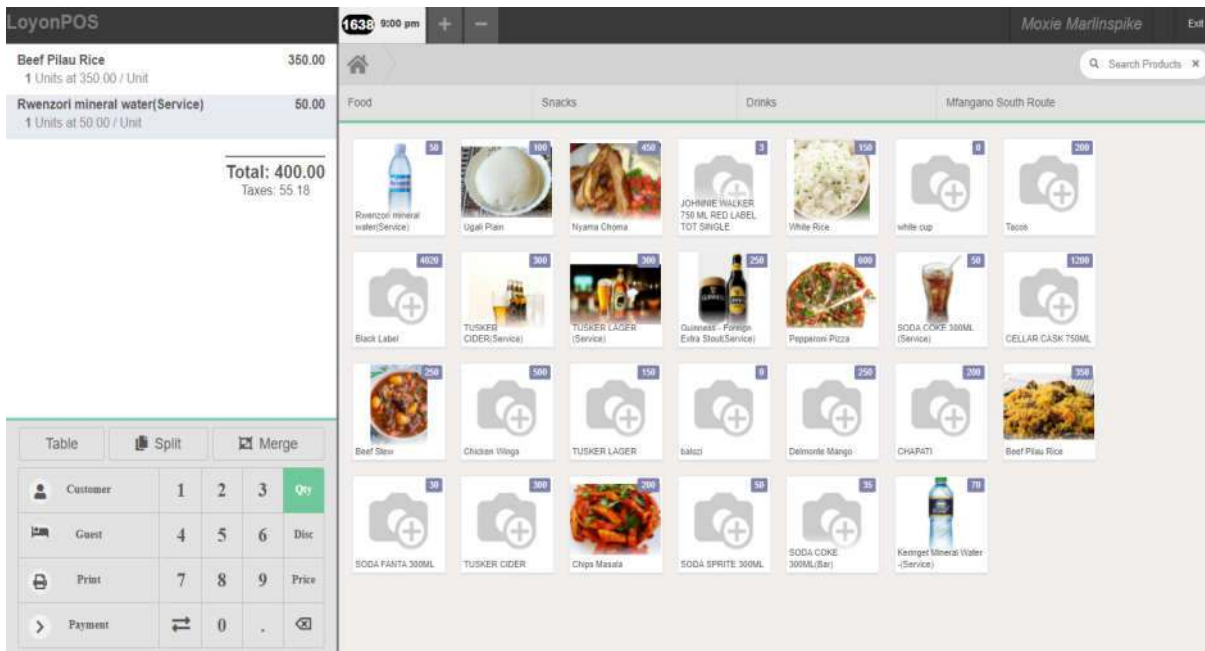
LoyonPOS

Beef Pilau Rice 350.00
1 Units at 350.00 / Unit

Rwenzori mineral water(Service) 50.00
1 Units at 50.00 / Unit

Total: 400.00
Taxes: 55.18

Table | Split | Merge

| Customer | 1 | 2 | 3 | Qty |
|---|---|---|---|---|
| Guest | 4 | 5 | 6 | Disc |
| Print | 7 | 8 | 9 | Price |
| Payment | ⇄ | 0 | . | ⌫ |

1638 9:00 pm + −

Moxie Marlinspike Exit

Search Products ×

Food | Snacks | Drinks | Mfangano South Route

50 Rwenzori mineral water(Service)
100 Ugali Plain
450 Nyama Choma
3 JOHNNIE WALKER 750 ML RED LABEL TOT SINGLE
150 White Rice
0 white cup
200 Tacos

4020 Black Label
300 TUSKER CIDER(Service)
300 TUSKER LAGER (Service)
250 Guinness - Foreign Extra Stout(Service)
600 Pepperoni Pizza
50 SODA COKE 300ML (Service)
1200 CELLAR CASK 750ML

250 Beef Stew
500 Chicken Wings
150 TUSKER LAGER
0 balozi
250 Delmonte Mango
200 CHAPATI
350 Beef Pilau Rice

30 SODA FANTA 300ML
300 TUSKER CIDER
200 Chips Masala
50 SODA SPRITE 300ML
35 SODA COKE 300ML(Bar)
70 Keringet Mineral Water -(Service)